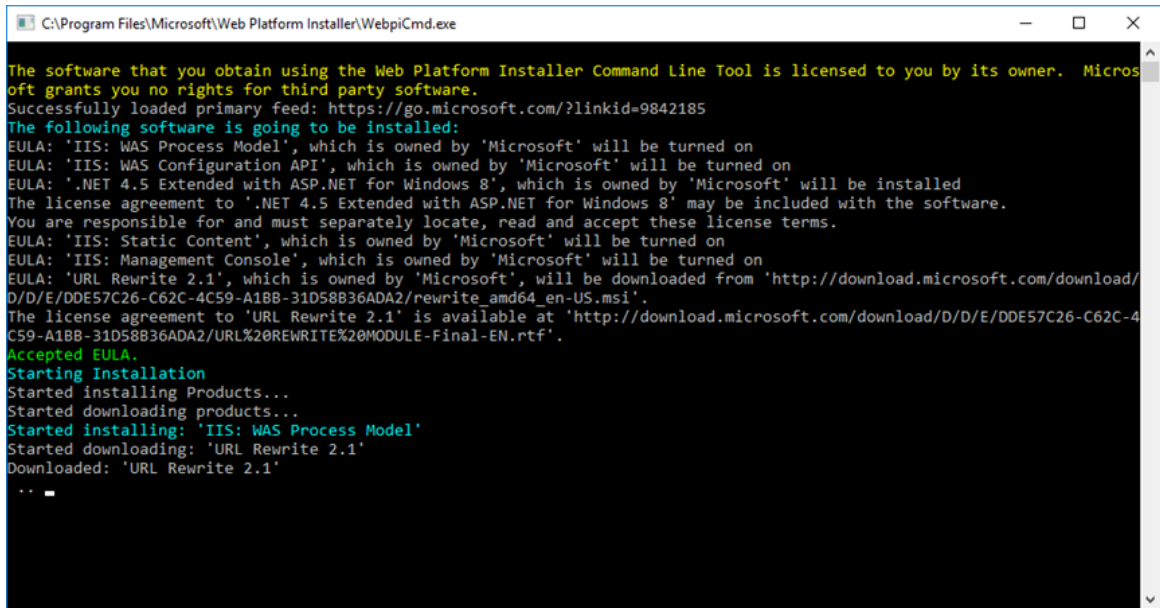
C:\Program Files\Microsoft\Web Platform Installer\WebpiCmd.exe

The software that you obtain using the Web Platform Installer Command Line Tool is licensed to you by its owner. Microsoft grants you no rights for third party software.
Successfully loaded primary feed: https://go.microsoft.com/?linkid=9842185
The following software is going to be installed:
EULA: 'IIS: WAS Process Model', which is owned by 'Microsoft' will be turned on
EULA: 'IIS: WAS Configuration API', which is owned by 'Microsoft' will be turned on
EULA: '.NET 4.5 Extended with ASP.NET for Windows 8', which is owned by 'Microsoft' will be installed
The license agreement to '.NET 4.5 Extended with ASP.NET for Windows 8' may be included with the software.
You are responsible for and must separately locate, read and accept these license terms.
EULA: 'IIS: Static Content', which is owned by 'Microsoft' will be turned on
EULA: 'IIS: Management Console', which is owned by 'Microsoft' will be turned on
EULA: 'URL Rewrite 2.1', which is owned by 'Microsoft', will be downloaded from 'http://download.microsoft.com/download/D/D/E/DDE57C26-C62C-4C59-A1BB-31D58B36ADA2/rewrite_amd64_en-US.msi'.
The license agreement to 'URL Rewrite 2.1' is available at 'http://download.microsoft.com/download/D/D/E/DDE57C26-C62C-4C59-A1BB-31D58B36ADA2/URL%20REWRITE%20MODULE-Final-EN.rtf'.
Accepted EULA.
Starting Installation
Started installing Products...
Started downloading products...
Started installing: 'IIS: WAS Process Model'
Started downloading: 'URL Rewrite 2.1'
Downloaded: 'URL Rewrite 2.1'
..